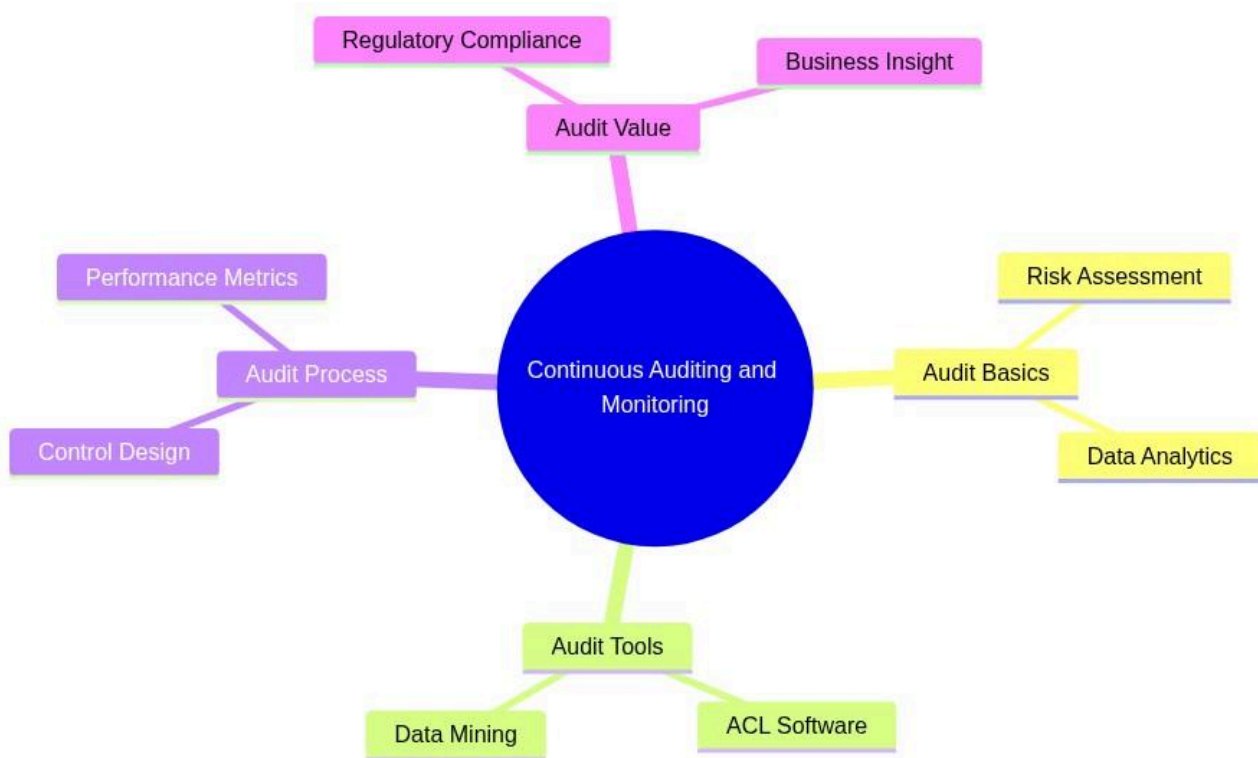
Continuous Auditing and Monitoring

Audit Value

Regulatory Compliance

Business Insight

Audit Basics

Risk Assessment

Data Analytics

Audit Tools

Data Mining

ACL Software

Audit Process

Performance Metrics

Control Design